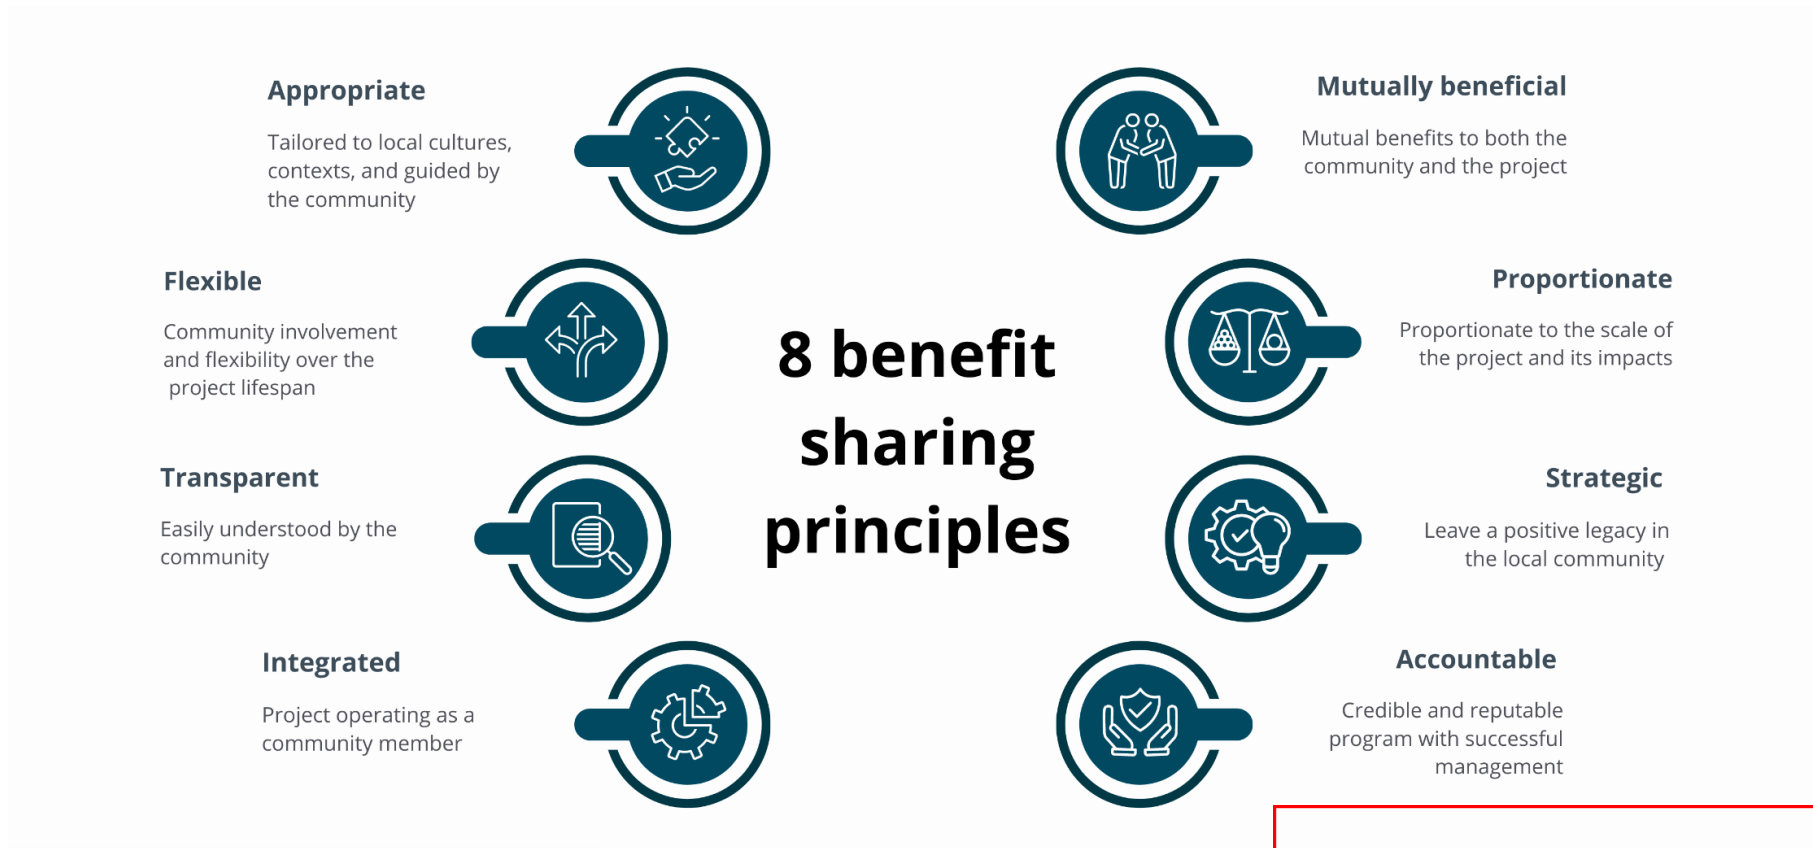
Appropriate

Tailored to local cultures, contexts, and guided by the community

Mutually beneficial

Mutual benefits to both the community and the project

Flexible

Community involvement and flexibility over the project lifespan

8 benefit sharing principles

Proportionate

Proportionate to the scale of the project and its impacts

Transparent

Easily understood by the community

Strategic

Leave a positive legacy in the local community

Integrated

Project operating as a community member

Accountable

Credible and reputable program with successful management